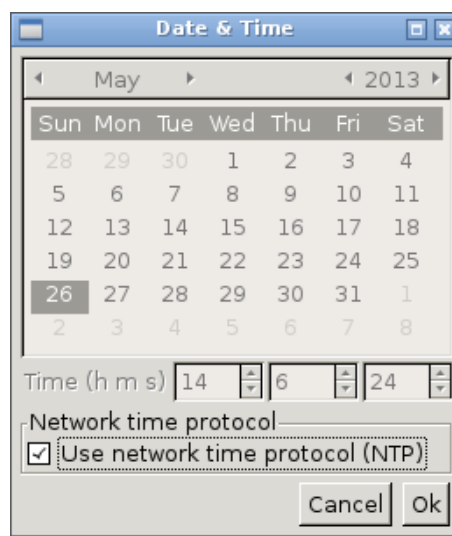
Date & Time

May

2013

| Sun | Mon | Tue | Wed | Thu | Fri | Sat |
|---|---|---|---|---|---|---|
| 28 | 29 | 30 | 1 | 2 | 3 | 4 |
| 5 | 6 | 7 | 8 | 9 | 10 | 11 |
| 12 | 13 | 14 | 15 | 16 | 17 | 18 |
| 19 | 20 | 21 | 22 | 23 | 24 | 25 |
| 26 | 27 | 28 | 29 | 30 | 31 | 1 |
| 2 | 3 | 4 | 5 | 6 | 7 | 8 |

Time (h m s) 14 6 24

Network time protocol

☑ Use network time protocol (NTP)

Cancel Ok